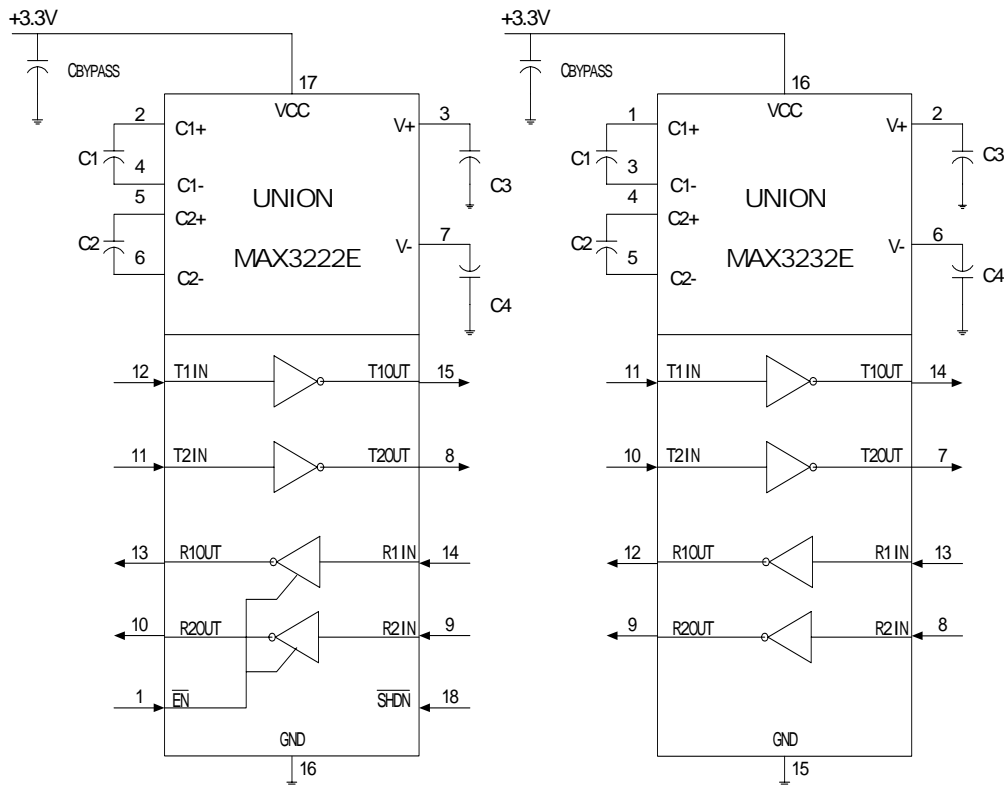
+3.3V
CBYPASS
17
VCC
2
C1+
C1
4
C1-
5
C2+
C2
6
C2-
UNION
MAX3222E
V+
3
C3
V-
7
C4
12
T1IN
T1OUT
15
11
T2IN
T2OUT
8
13
R1OUT
R1IN
14
10
R2OUT
R2IN
9
1
$\overline{EN}$
$\overline{SHDN}$
18
GND
16

+3.3V
CBYPASS
16
VCC
1
C1+
C1
3
C1-
4
C2+
C2
5
C2-
UNION
MAX3232E
V+
2
C3
V-
6
C4
11
T1IN
T1OUT
14
10
T2IN
T2OUT
7
12
R1OUT
R1IN
13
9
R2OUT
R2IN
8
GND
15